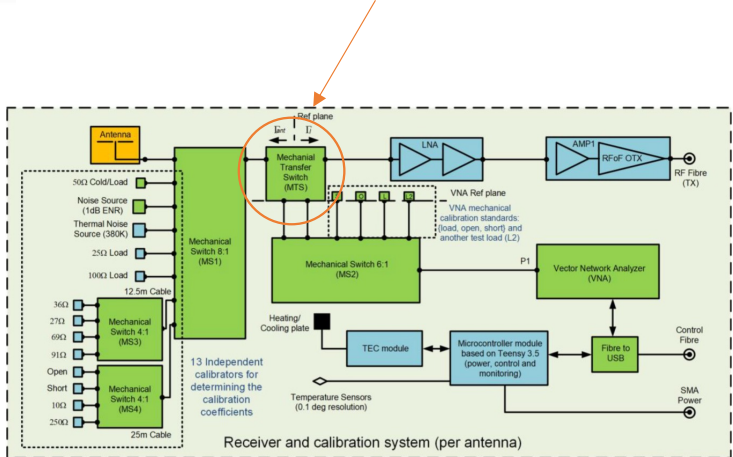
Ref plane

$\Gamma_{ant}$ $\Gamma_{l}$

Antenna

Mechanical Transfer Switch (MTS)

LNA

AMP1

RFoF OTX

RF Fibre (TX)

VNA Ref plane

O S L L2

VNA mechanical calibration standards: {load, open, short} and another test load (L2)

50Ω Cold/Load

Noise Source (1dB ENR)

Thermal Noise Source (380K)

25Ω Load

100Ω Load

Mechanical Switch 8:1 (MS1)

Mechanical Switch 6:1 (MS2)

P1

Vector Network Analyzer (VNA)

12.5m Cable

36Ω

27Ω

69Ω

91Ω

Mechanical Switch 4:1 (MS3)

Open

Short

10Ω

250Ω

Mechanical Switch 4:1 (MS4)

25m Cable

Heating/ Cooling plate

TEC module

Microcontroller module based on Teensy 3.5 (power, control and monitoring)

Fibre to USB

Control Fibre

13 Independent calibrators for determining the calibration coefficients

Temperature Sensors (0.1 deg resolution)

SMA Power

Receiver and calibration system (per antenna)